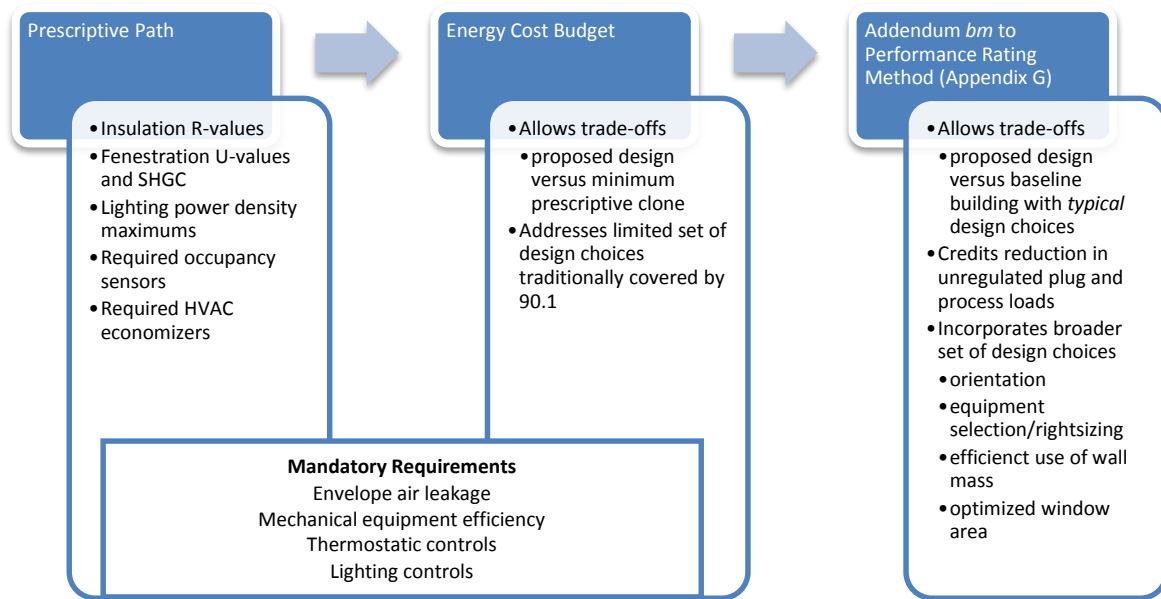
Prescriptive Path

• Insulation R-values
• Fenestration U-values and SHGC
• Lighting power density maximums
• Required occupancy sensors
• Required HVAC economizers

Energy Cost Budget

• Allows trade-offs
  • proposed design versus minimum prescriptive clone
• Addresses limited set of design choices traditionally covered by 90.1

Addendum *bm* to Performance Rating Method (Appendix G)

• Allows trade-offs
  • proposed design versus baseline building with *typical* design choices
• Credits reduction in unregulated plug and process loads
• Incorporates broader set of design choices
  • orientation
  • equipment selection/rightsizing
  • efficienct use of wall mass
  • optimized window area

**Mandatory Requirements**
Envelope air leakage
Mechanical equipment efficiency
Thermostatic controls
Lighting controls